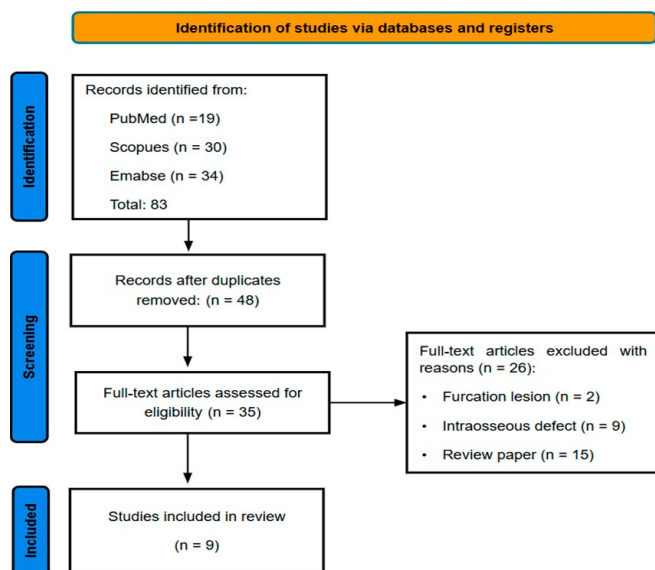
Identification of studies via databases and registers

Identification

Records identified from:

PubMed (n =19)

Scopues (n = 30)

Emabse (n = 34)

Total: 83

Screening

Records after duplicates removed: (n = 48)

Full-text articles assessed for eligibility (n = 35)

Full-text articles excluded with reasons (n = 26):

• Furcation lesion (n = 2)

• Intraosseous defect (n = 9)

• Review paper (n = 15)

Included

Studies included in review

(n = 9)